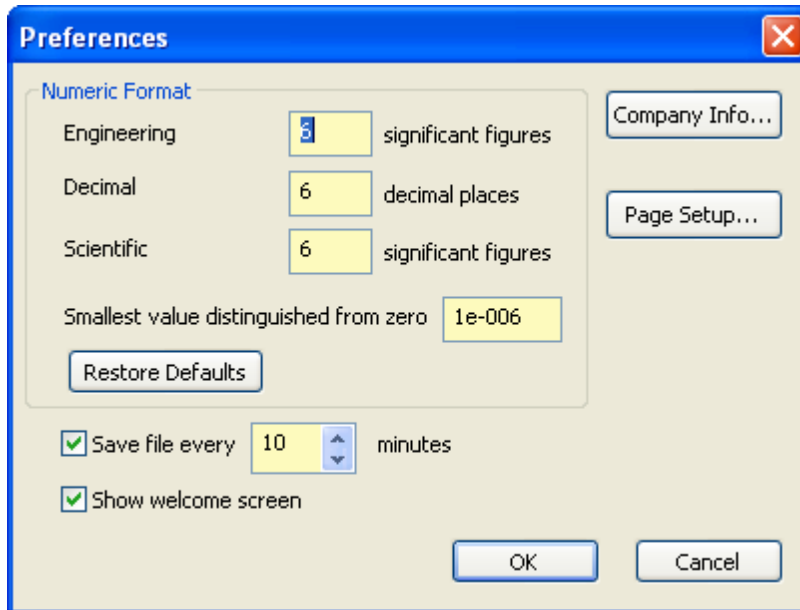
Preferences

Numeric Format

Engineering 6 significant figures

Decimal 6 decimal places

Scientific 6 significant figures

Smallest value distinguished from zero 1e-006

Restore Defaults

Company Info...

Page Setup...

Save file every 10 minutes

Show welcome screen

OK

Cancel